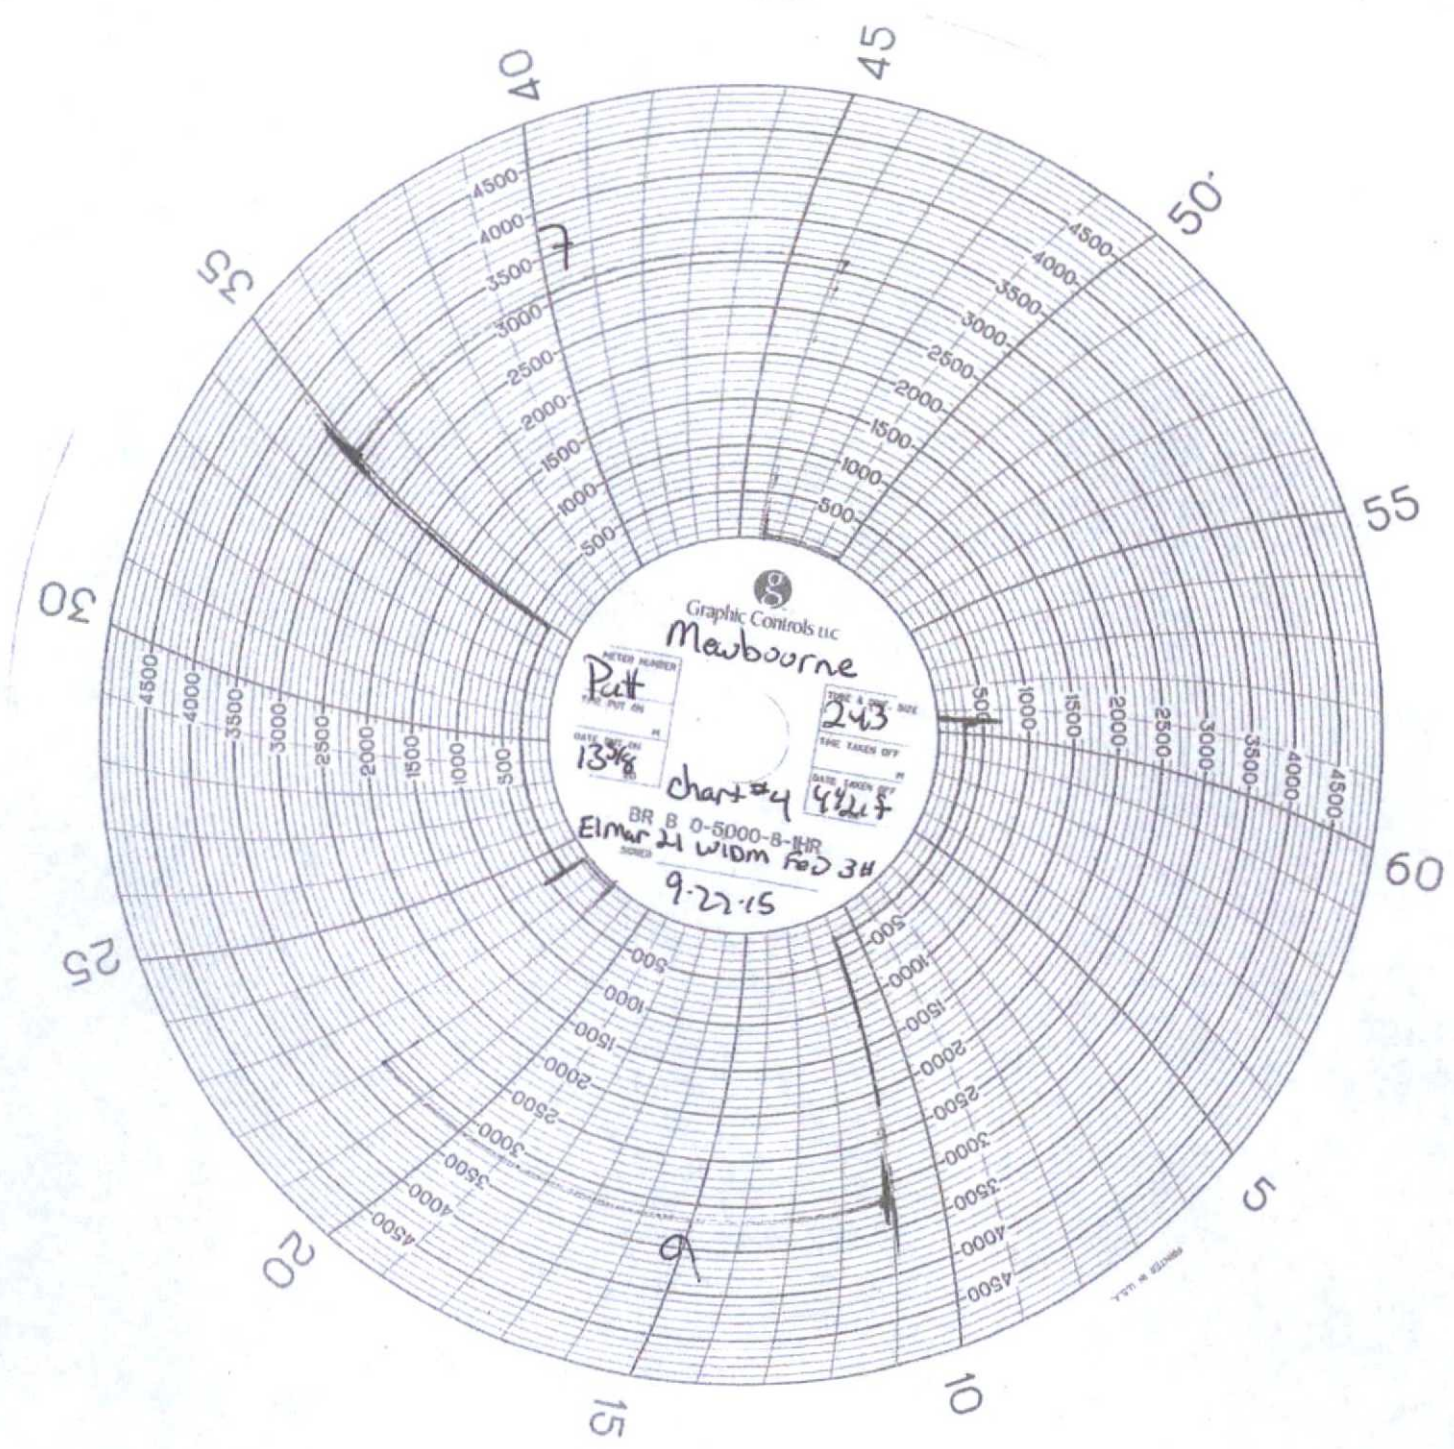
40
45
50
55
60
5
10
15
20
25
30
35

4500
4000
3500
3000
2500
2000
1500
1000
500

4500
4000
3500
3000
2500
2000
1500
1000
500

500
1000
1500
2000
2500
3000
3500
4000
4500

500
1000
1500
2000
2500
3000
3500
4000
4500

500
1000
1500
2000
2500
3000
3500
4000
4500

500
1000
1500
2000
2500
3000
3500
4000
4500

7
9

Graphic Controls LLC
Mewbourne

METER NUMBER
Putt
TIME PUT ON
M
DATE PUT ON
13 3/4/8

TUBE & ORIF. SIZE
2.43
TIME TAKEN OFF
M
DATE TAKEN OFF
4 1/2 L7

chart #4
BR B 0-5000-8-1HR
Elmar 21 WIDM FED 3H
SIGNED
9-27-15

PRINTED IN U.S.A.